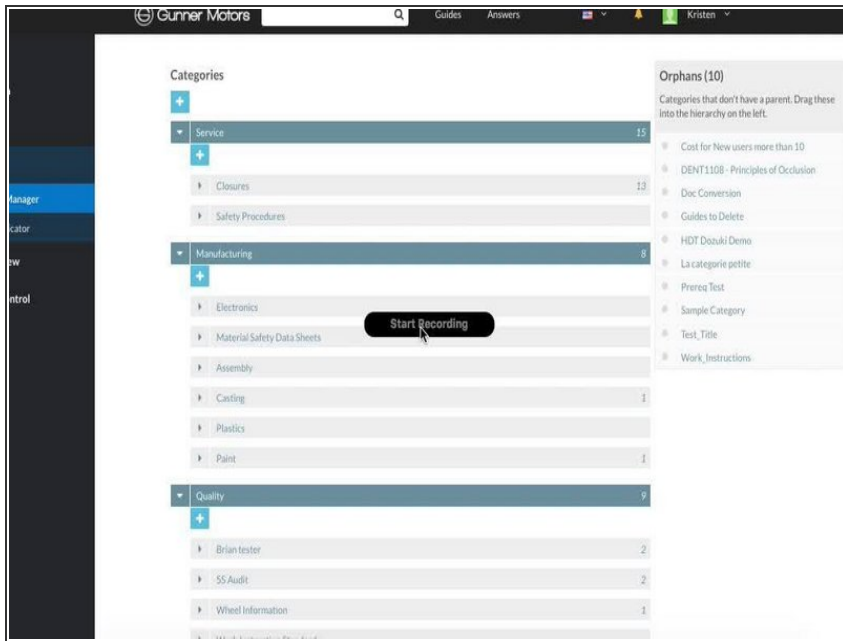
Gunner Motors

Guides Answers

Kristen

Manager
icator
ew
ntrol

Categories

+

Service 15

+

Closures 13

Safety Procedures

Manufacturing 8

+

Electronics

Material Safety Data Sheets

Start Recording

Assembly

Casting 1

Plastics

Paint 1

Quality 9

+

Brian tester 2

5S Audit 2

Wheel Information 1

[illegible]

Orphans (10)

Categories that don't have a parent. Drag these into the hierarchy on the left.

Cost for New users more than 10

DENT1108 - Principles of Occlusion

Doc Conversion

Guides to Delete

HDT Dozuki Demo

La categorie petite

Prereq Test

Sample Category

Test_Title

Work_Instructions